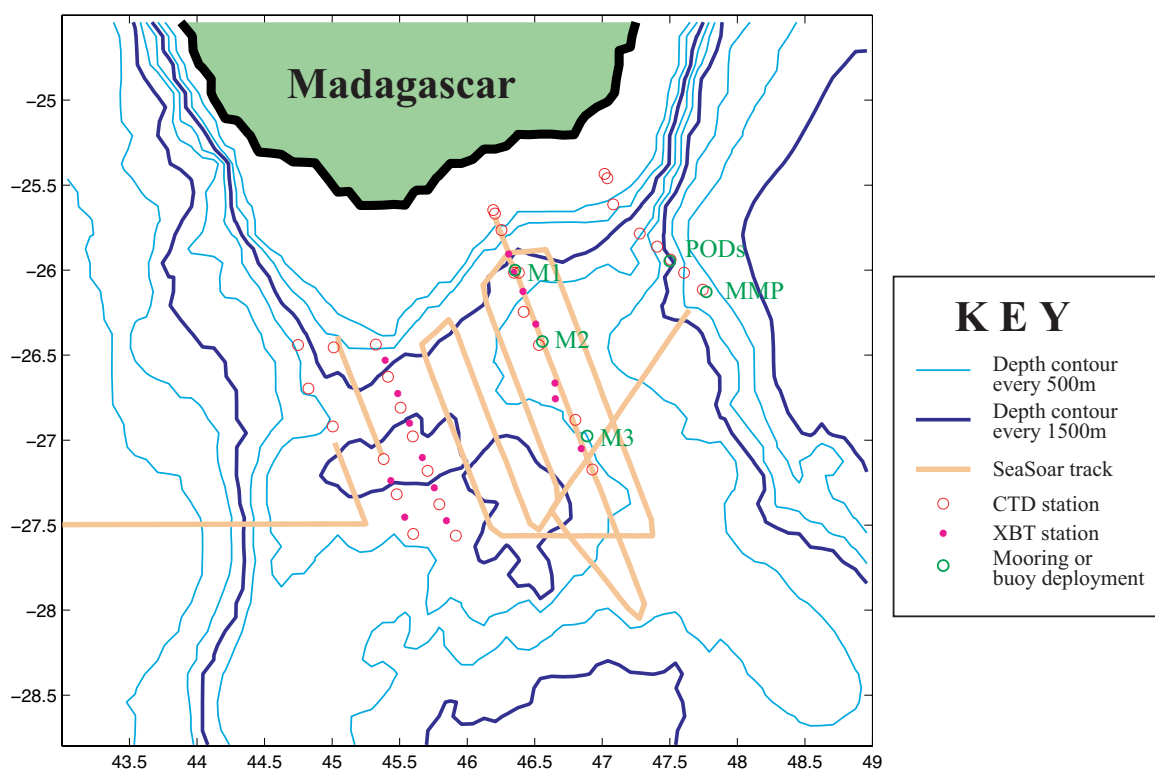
Madagascar

−25
−25.5
−26
−26.5
−27
−27.5
−28
−28.5

43.5 44 44.5 45 45.5 46 46.5 47 47.5 48 48.5 49

M1
M2
M3
PODs
MMP

KEY
Depth contour every 500m
Depth contour every 1500m
SeaSoar track
CTD station
XBT station
Mooring or buoy deployment